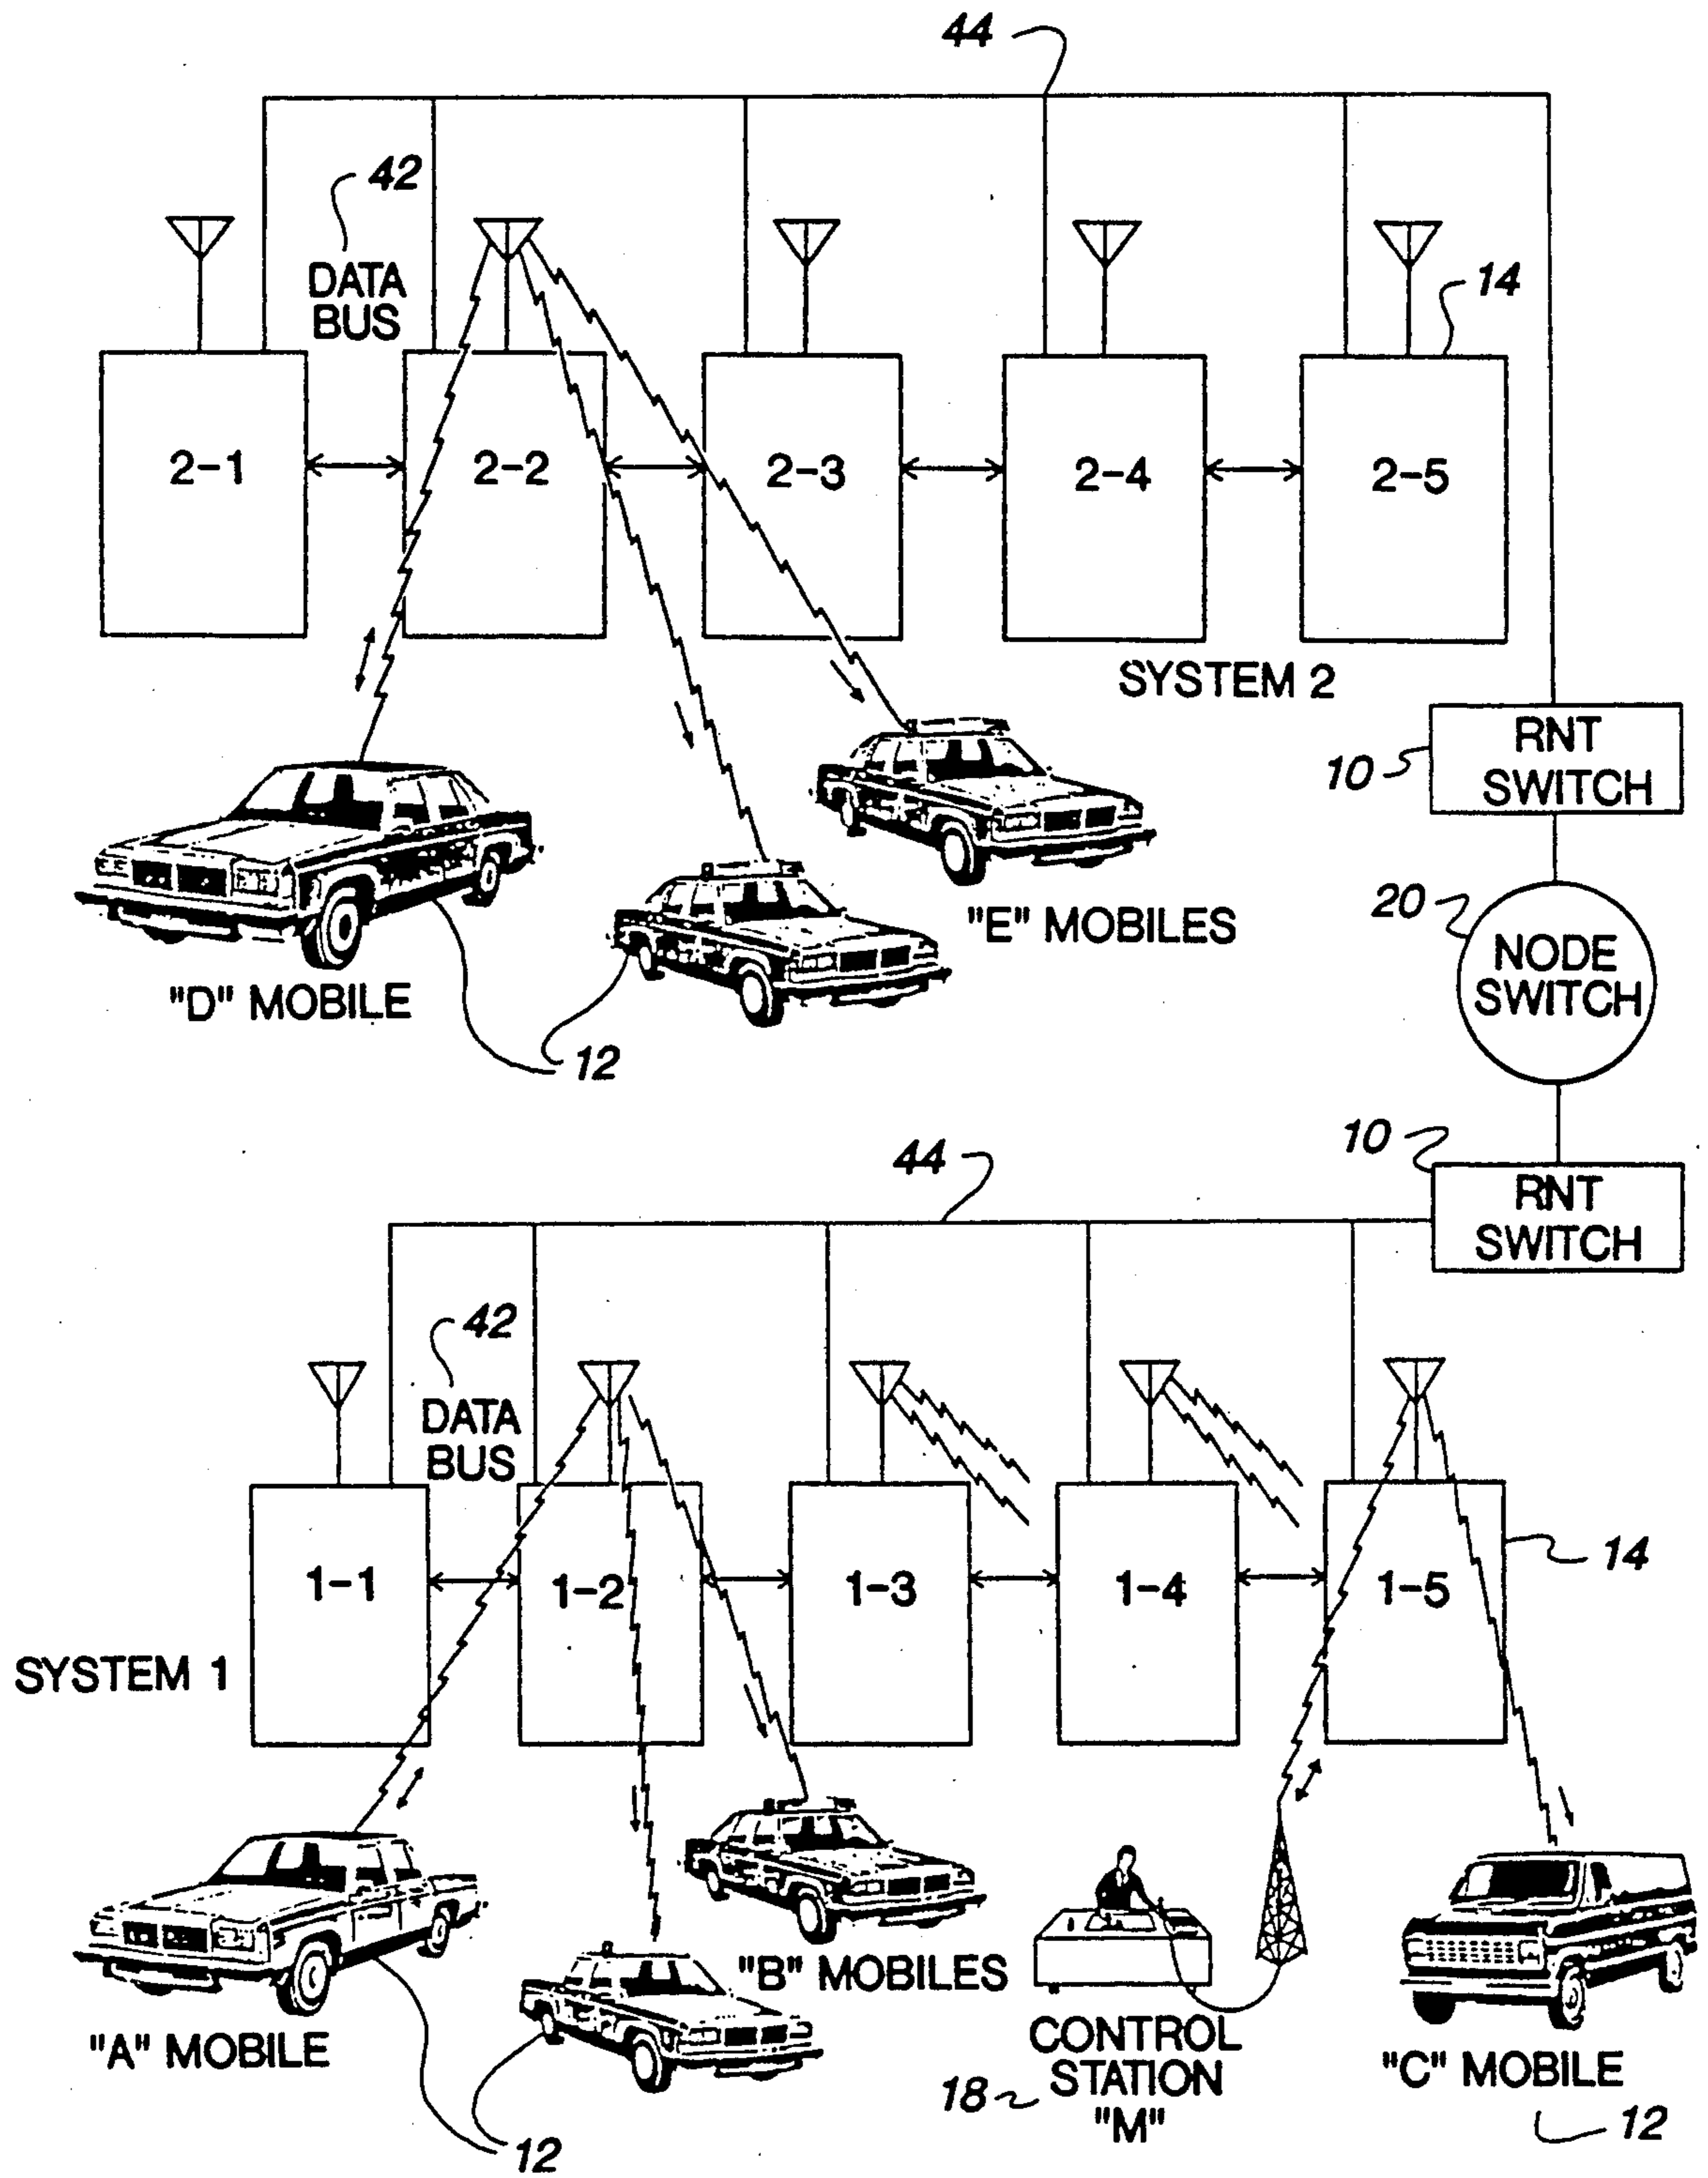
44

42
DATA BUS

14

2-1
2-2
2-3
2-4
2-5

SYSTEM 2

10
RNT SWITCH

"E" MOBILES

20
NODE SWITCH

"D" MOBILE

12

10

44

RNT SWITCH

42
DATA BUS

14

1-1
1-2
1-3
1-4
1-5

SYSTEM 1

"B" MOBILES

"A" MOBILE

CONTROL STATION "M"

18

"C" MOBILE

12

12